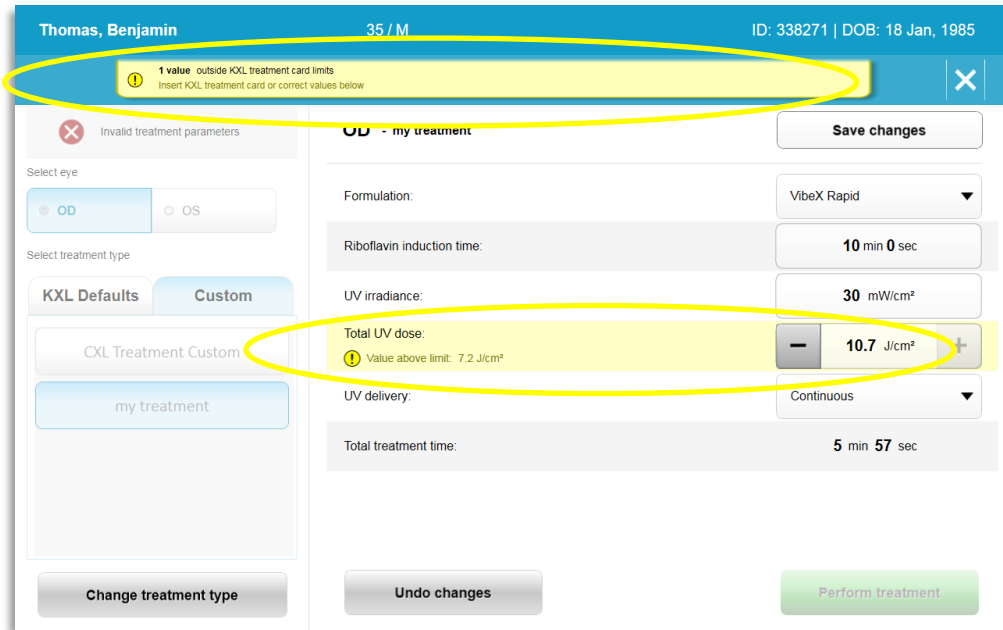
Thomas, Benjamin 35 / M ID: 338271 | DOB: 18 Jan, 1985

1 value outside KXL treatment card limits
Insert KXL treatment card or correct values below

Invalid treatment parameters

OD - my treatment

Save changes

Select eye

OD OS

Select treatment type

KXL Defaults Custom

CXL Treatment Custom

my treatment

Formulation: VibeX Rapid

Riboflavin induction time: 10 min 0 sec

UV irradiance: 30 mW/cm²

Total UV dose:
Value above limit: 7.2 J/cm²

– 10.7 J/cm² +

UV delivery: Continuous

Total treatment time: 5 min 57 sec

Change treatment type

Undo changes

Perform treatment